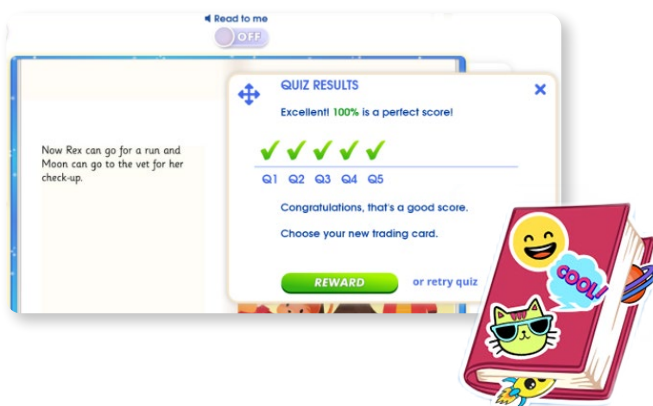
Read to me

OFF

Now Rex can go for a run and Moon can go to the vet for her check-up.

QUIZ RESULTS

Excellent! 100% is a perfect score!

Q1 Q2 Q3 Q4 Q5

Congratulations, that's a good score.

Choose your new trading card.

REWARD

or retry quiz

COOL!